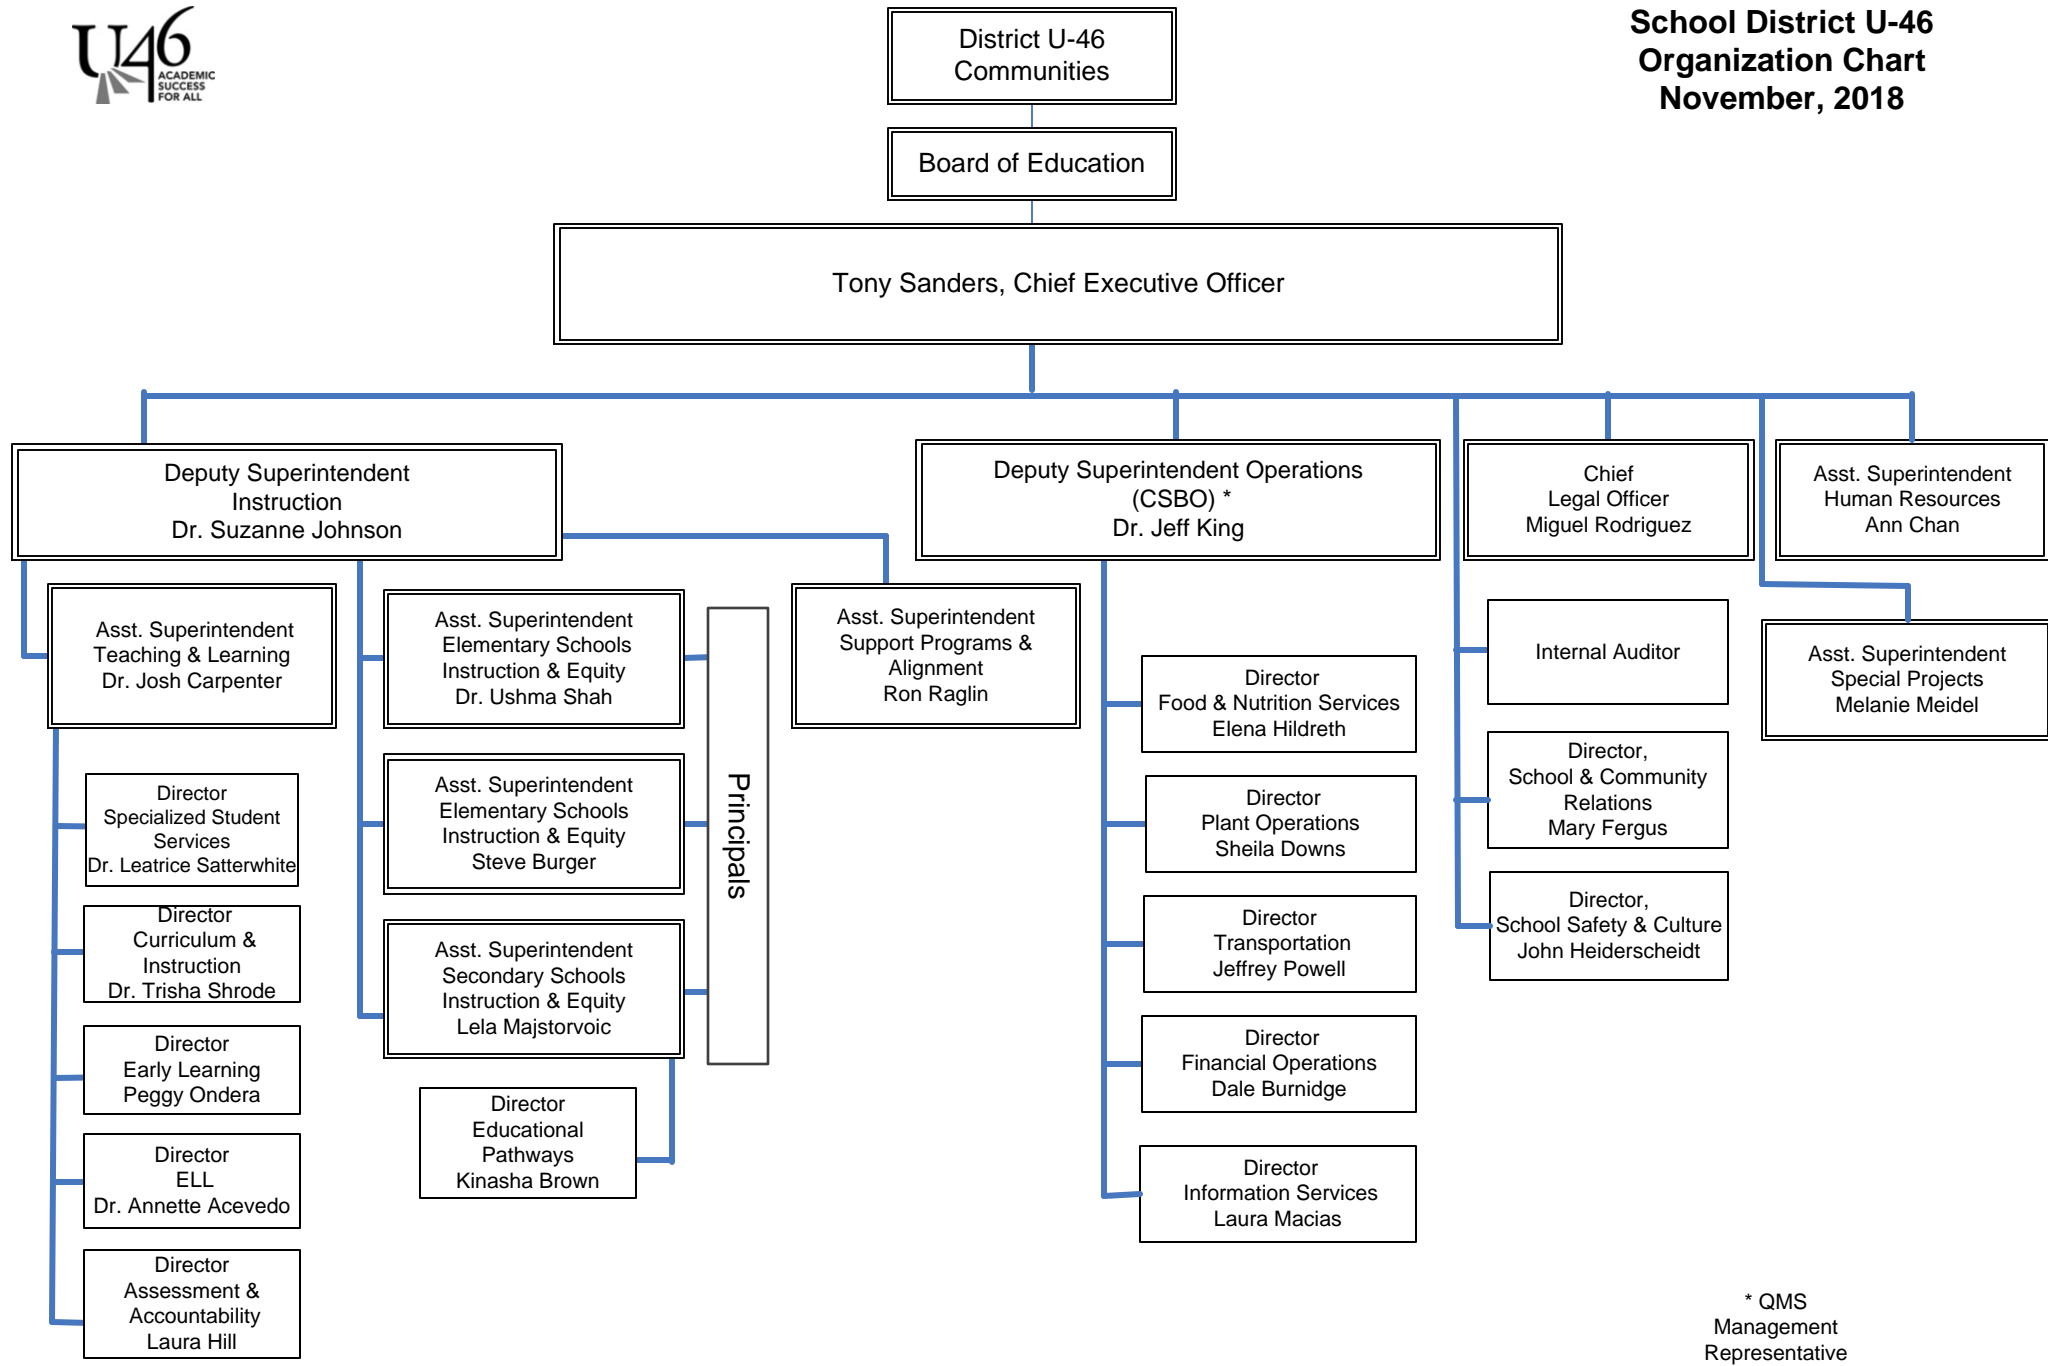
U46 ACADEMIC SUCCESS FOR ALL

District U-46 Communities

School District U-46
Organization Chart
November, 2018

Board of Education

Tony Sanders, Chief Executive Officer

Deputy Superintendent
Instruction
Dr. Suzanne Johnson

Deputy Superintendent Operations
(CSBO) *
Dr. Jeff King

Chief
Legal Officer
Miguel Rodriguez

Asst. Superintendent
Human Resources
Ann Chan

Asst. Superintendent
Teaching & Learning
Dr. Josh Carpenter

Asst. Superintendent
Elementary Schools
Instruction & Equity
Dr. Ushma Shah

Asst. Superintendent
Support Programs & Alignment
Ron Raglin

Internal Auditor

Asst. Superintendent
Special Projects
Melanie Meidel

Director
Food & Nutrition Services
Elena Hildreth

Director,
School & Community Relations
Mary Fergus

Director
Specialized Student Services
Dr. Leatrice Satterwhite

Asst. Superintendent
Elementary Schools
Instruction & Equity
Steve Burger

Principals

Director
Plant Operations
Sheila Downs

Director
Curriculum & Instruction
Dr. Trisha Shrode

Director
Transportation
Jeffrey Powell

Director,
School Safety & Culture
John Heiderscheidt

Asst. Superintendent
Secondary Schools
Instruction & Equity
Lela Majstorvoic

Director
Early Learning
Peggy Ondera

Director
Financial Operations
Dale Burnidge

Director
Educational Pathways
Kinasha Brown

Director
ELL
Dr. Annette Acevedo

Director
Information Services
Laura Macias

Director
Assessment & Accountability
Laura Hill

* QMS
Management
Representative